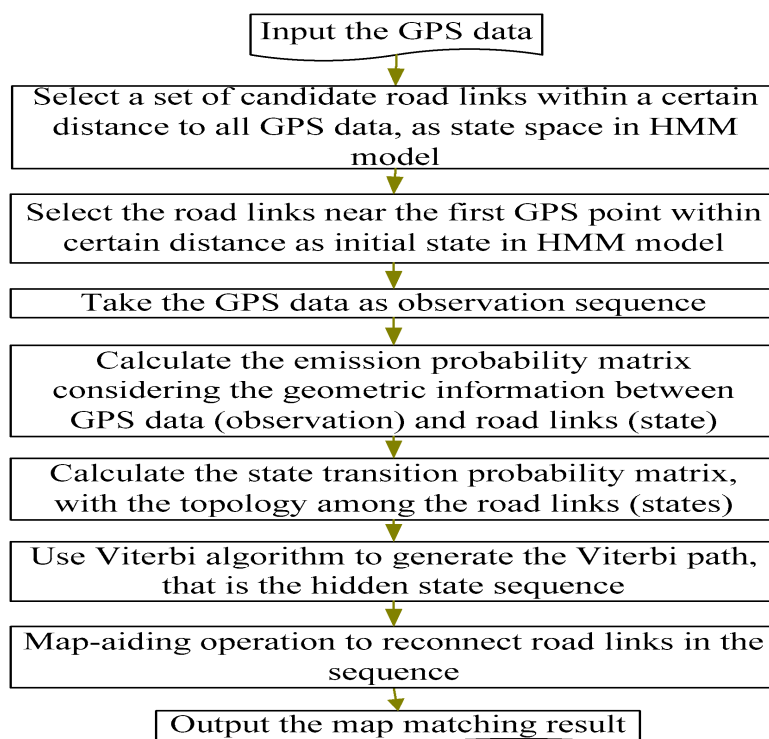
Input the GPS data

Select a set of candidate road links within a certain distance to all GPS data, as state space in HMM model

Select the road links near the first GPS point within certain distance as initial state in HMM model

Take the GPS data as observation sequence

Calculate the emission probability matrix considering the geometric information between GPS data (observation) and road links (state)

Calculate the state transition probability matrix, with the topology among the road links (states)

Use Viterbi algorithm to generate the Viterbi path, that is the hidden state sequence

Map-aiding operation to reconnect road links in the sequence

Output the map matching result